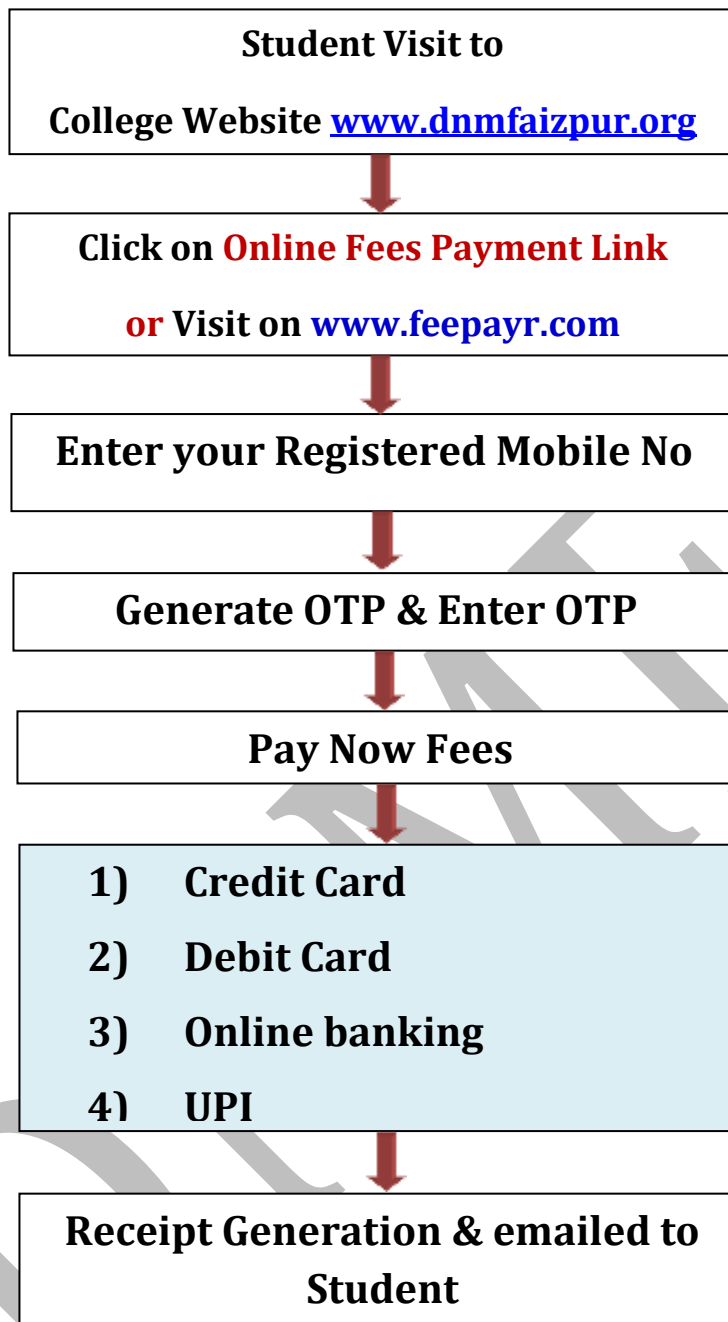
Student Visit to

College Website www.dnmfaizpur.org

Click on Online Fees Payment Link

or Visit on www.feepayr.com

Enter your Registered Mobile No

Generate OTP & Enter OTP

Pay Now Fees

1) Credit Card
2) Debit Card
3) Online banking
4) UPI

Receipt Generation & emailed to Student